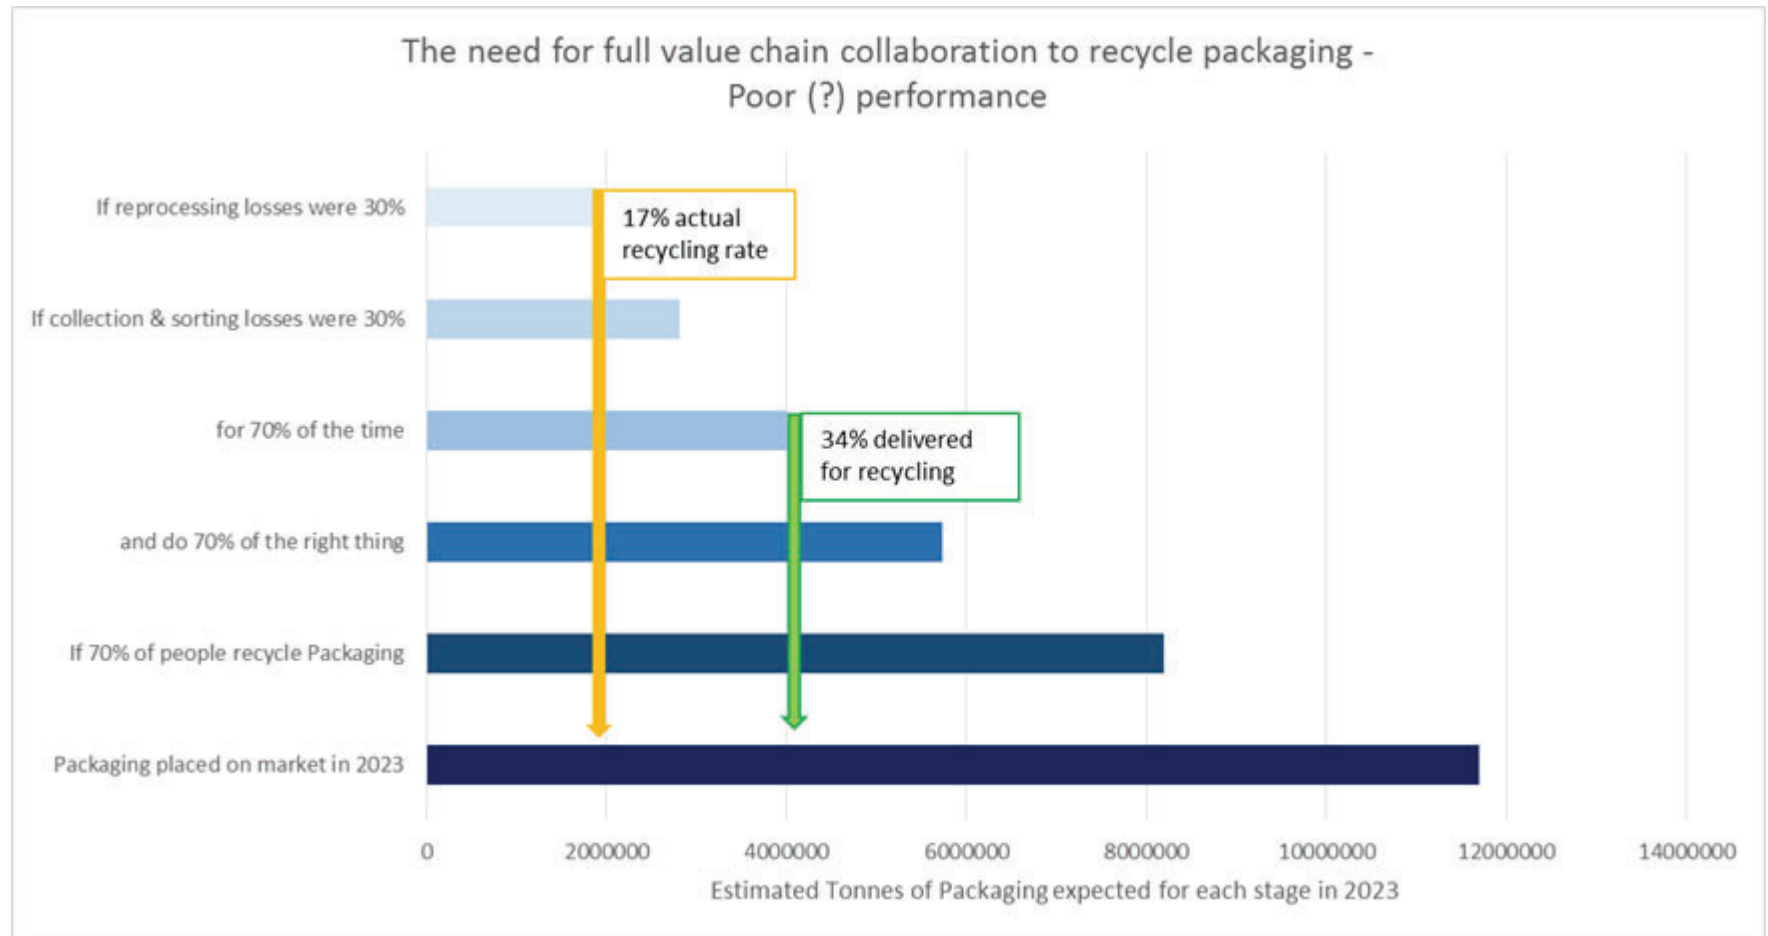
The need for full value chain collaboration to recycle packaging - Poor (?) performance

If reprocessing losses were 30%

If collection & sorting losses were 30%

for 70% of the time

and do 70% of the right thing

If 70% of people recycle Packaging

Packaging placed on market in 2023

17% actual recycling rate

34% delivered for recycling

0
2000000
4000000
6000000
8000000
10000000
12000000
14000000

Estimated Tonnes of Packaging expected for each stage in 2023